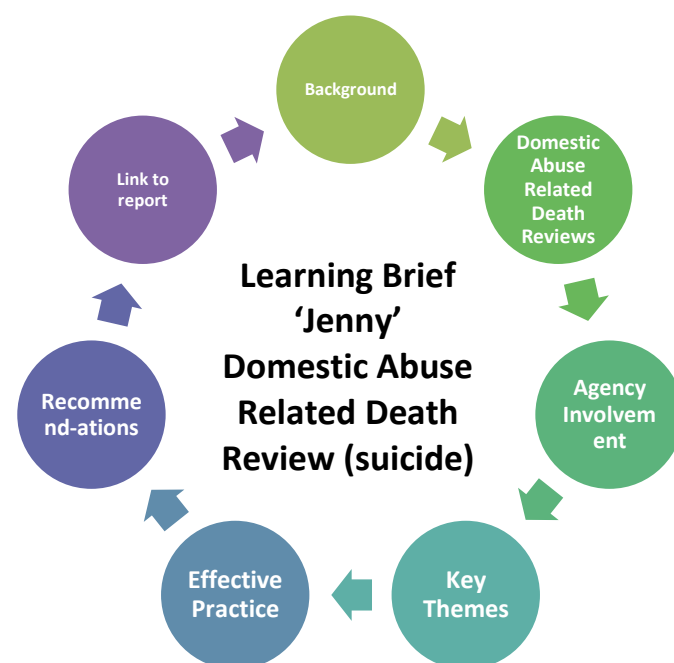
Learning Brief
'Jenny'
Domestic Abuse
Related Death
Review (suicide)

Background

Domestic Abuse Related Death Reviews

Agency Involvem ent

Key Themes

Effective Practice

Recomme nd-ations

Link to report